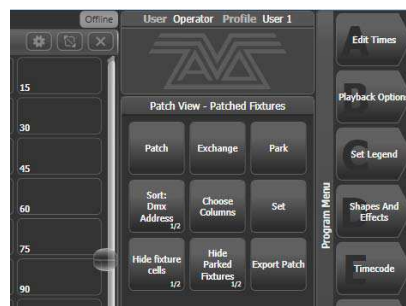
Offline

User Operator Profile User 1

15

30

45

60

75

90

Patch View - Patched Fixtures

Patch

Exchange

Park

Sort: Dmx Address 1/2

Choose Columns

Set

Hide fixture cells 1/2

Hide Parked Fixtures 1/2

Export Patch

Program Menu

A Edit Times

B Playback Options

C Set Legend

D Shapes And Effects

E Timecode